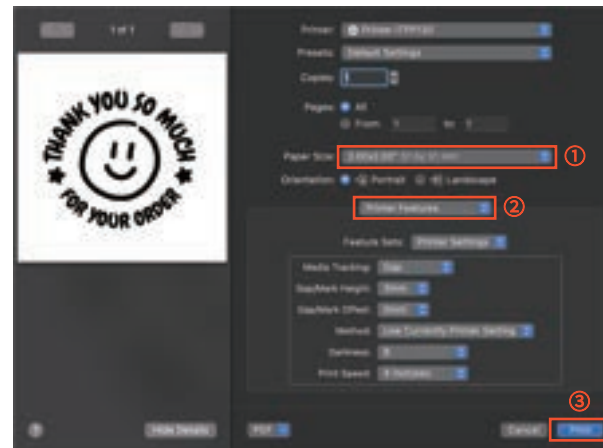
1 of 1

THANK YOU SO MUCH
FOR YOUR ORDER

Printer: Printer iTPP130
Presets: Default Settings
Copies: 1
Pages: All
From: 1 to: 1

Paper Size: 2.00x2.00" (51 by 51 mm)
①
Orientation: Portrait Landscape

Printer Features
②

Feature Sets: Printer Settings

Media Tracking: Gap
Gap/Mark Height: 3mm
Gap/Mark Offset: 0mm
Method: Use Currently Printer Setting
Darkness: 8
Print Speed: 4 inch/sec

?
Hide Details
PDF
Cancel
③
Print